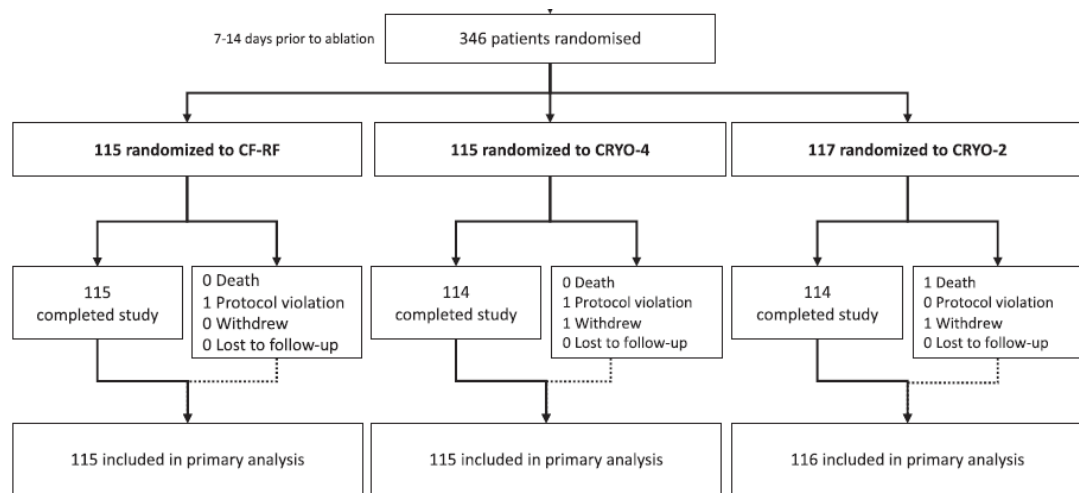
7-14 days prior to ablation

346 patients randomised

115 randomized to CF-RF

115 randomized to CRYO-4

117 randomized to CRYO-2

115 completed study

0 Death
1 Protocol violation
0 Withdrew
0 Lost to follow-up

114 completed study

0 Death
1 Protocol violation
1 Withdrew
0 Lost to follow-up

114 completed study

1 Death
0 Protocol violation
1 Withdrew
0 Lost to follow-up

115 included in primary analysis

115 included in primary analysis

116 included in primary analysis